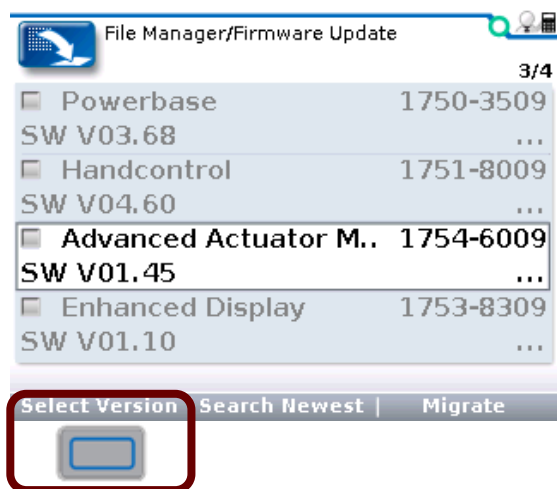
File Manager/Firmware Update

3/4

Powerbase 1750-3509
SW V03.68 ...

Handcontrol 1751-8009
SW V04.60 ...

Advanced Actuator M.. 1754-6009
SW V01.45 ...

Enhanced Display 1753-8309
SW V01.10 ...

Select Version | Search Newest | Migrate